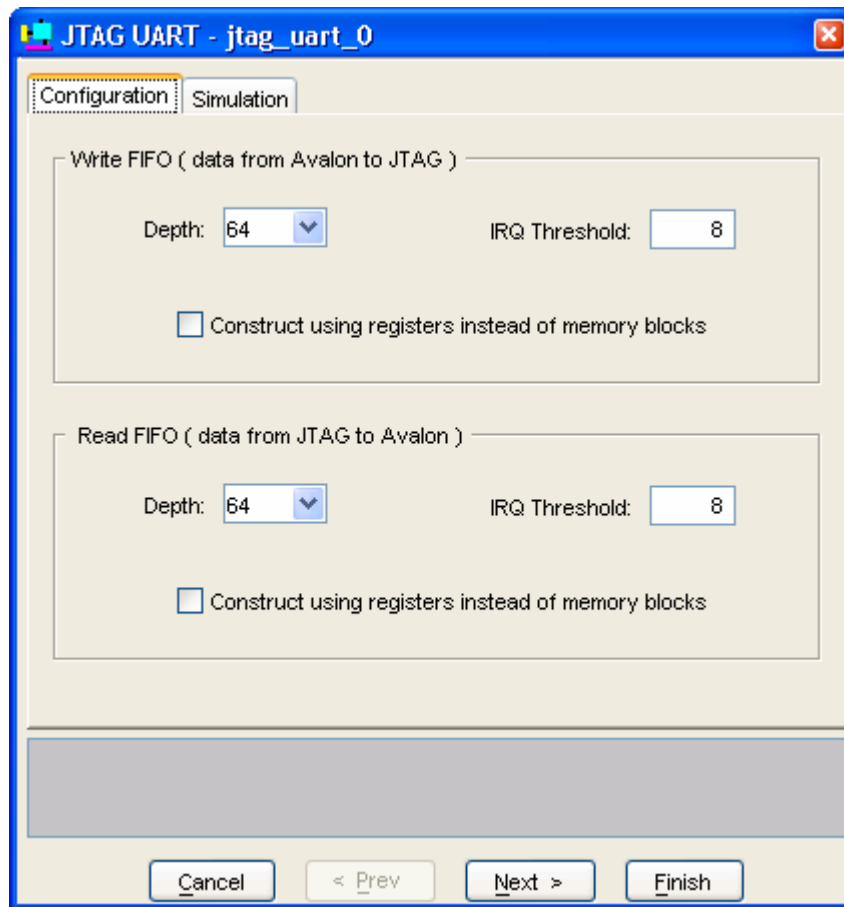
JTAG UART - jtag_uart_0

Configuration
Simulation

Write FIFO ( data from Avalon to JTAG )

Depth: 64

IRQ Threshold: 8

Construct using registers instead of memory blocks

Read FIFO ( data from JTAG to Avalon )

Depth: 64

IRQ Threshold: 8

Construct using registers instead of memory blocks

Cancel
< Prev
Next >
Finish